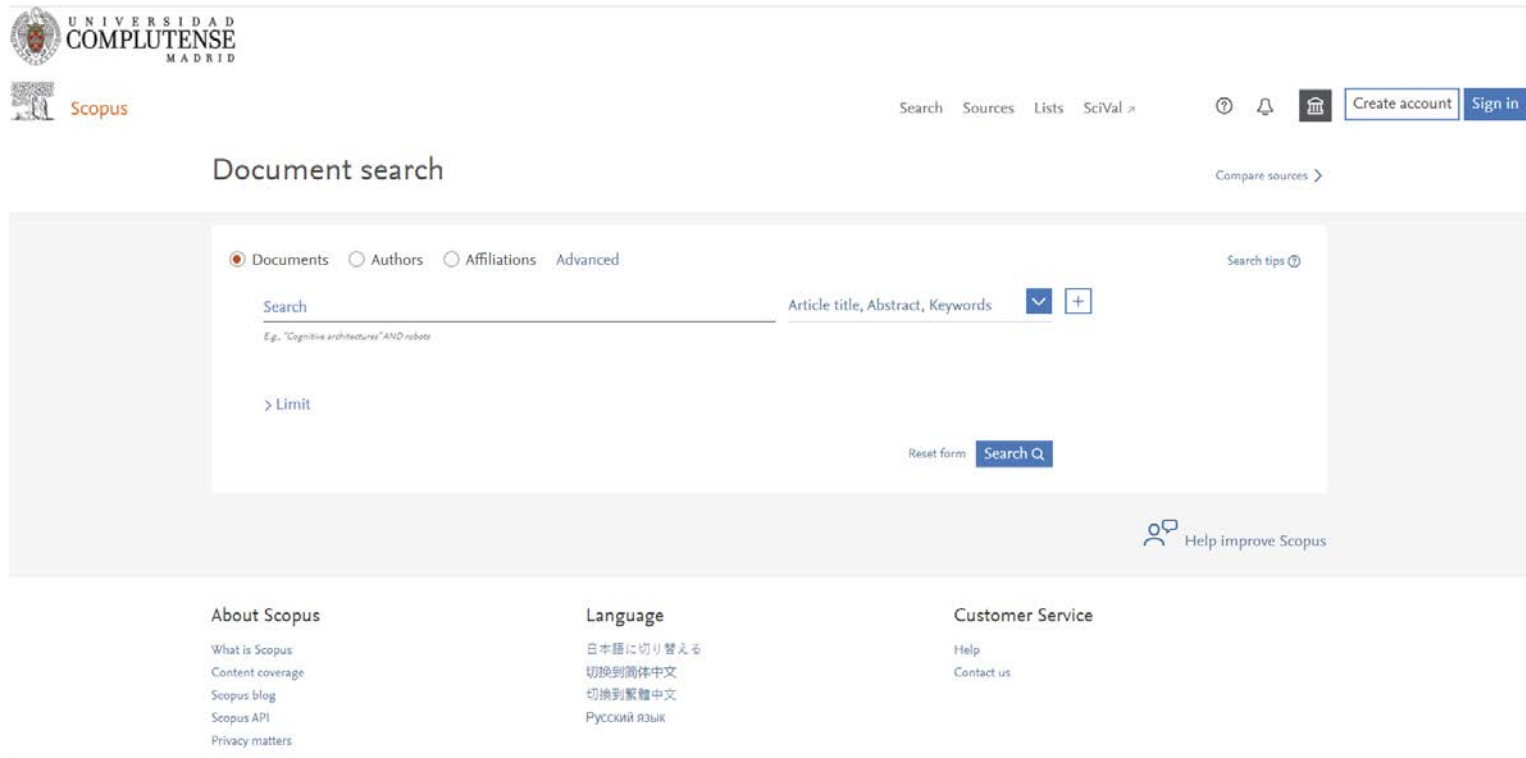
UNIVERSIDAD COMPLUTENSE MADRID

Scopus

Search Sources Lists SciVal ↗

Create account Sign in

Document search

Compare sources >

Documents Authors Affiliations Advanced

Search tips

Search

Article title, Abstract, Keywords

E.g., "Cognitive architectures" AND robots

> Limit

Reset form Search

Help improve Scopus

About Scopus

What is Scopus
Content coverage
Scopus blog
Scopus API
Privacy matters

Language

日本語に切り替える
切换到简体中文
切換到繁體中文
Русский язык

Customer Service

Help
Contact us